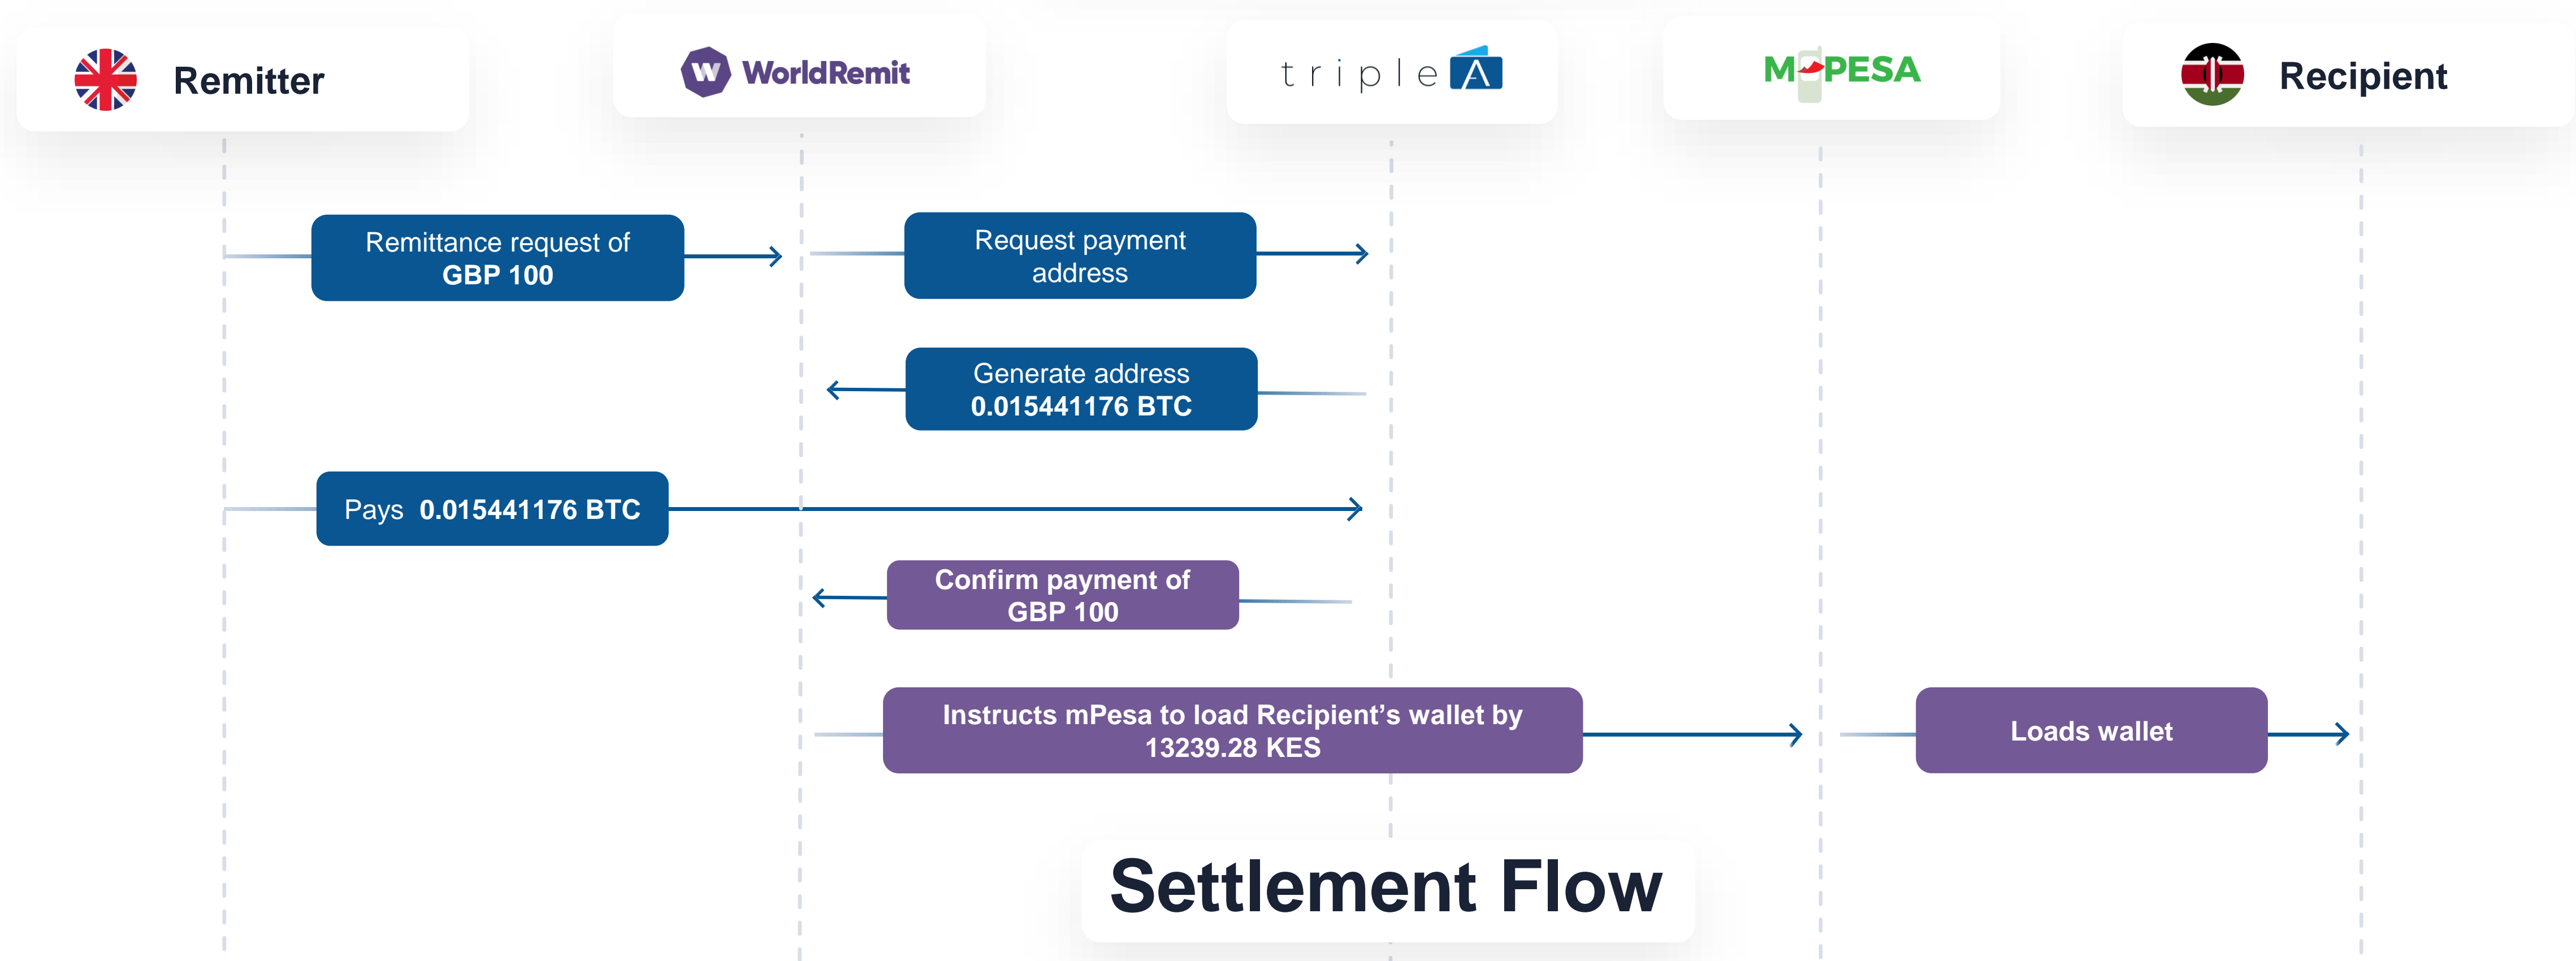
Remitter

WorldRemit

triple A

M-PESA

Recipient

Remittance request of GBP 100

Request payment address

Generate address 0.015441176 BTC

Pays 0.015441176 BTC

Confirm payment of GBP 100

Instructs mPesa to load Recipient's wallet by 13239.28 KES

Loads wallet

Settlement Flow